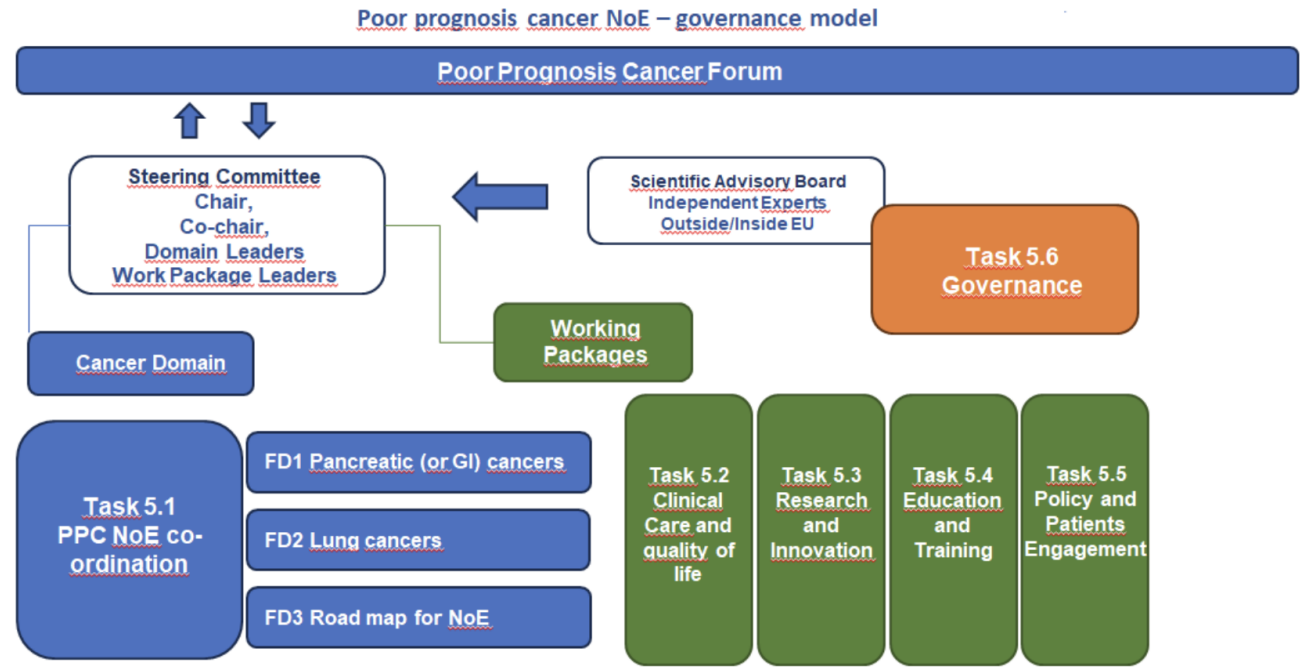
Poor prognosis cancer NoE – governance model

Poor Prognosis Cancer Forum

Steering Committee
Chair,
Co-chair,
Domain Leaders
Work Package Leaders

Scientific Advisory Board
Independent Experts
Outside/Inside EU

Task 5.6
Governance

Cancer Domain

Working Packages

Task 5.1
PPC NoE co-ordination

FD1 Pancreatic (or GI) cancers

FD2 Lung cancers

FD3 Road map for NoE

Task 5.2
Clinical Care and quality of life

Task 5.3
Research and Innovation

Task 5.4
Education and Training

Task 5.5
Policy and Patients Engagement